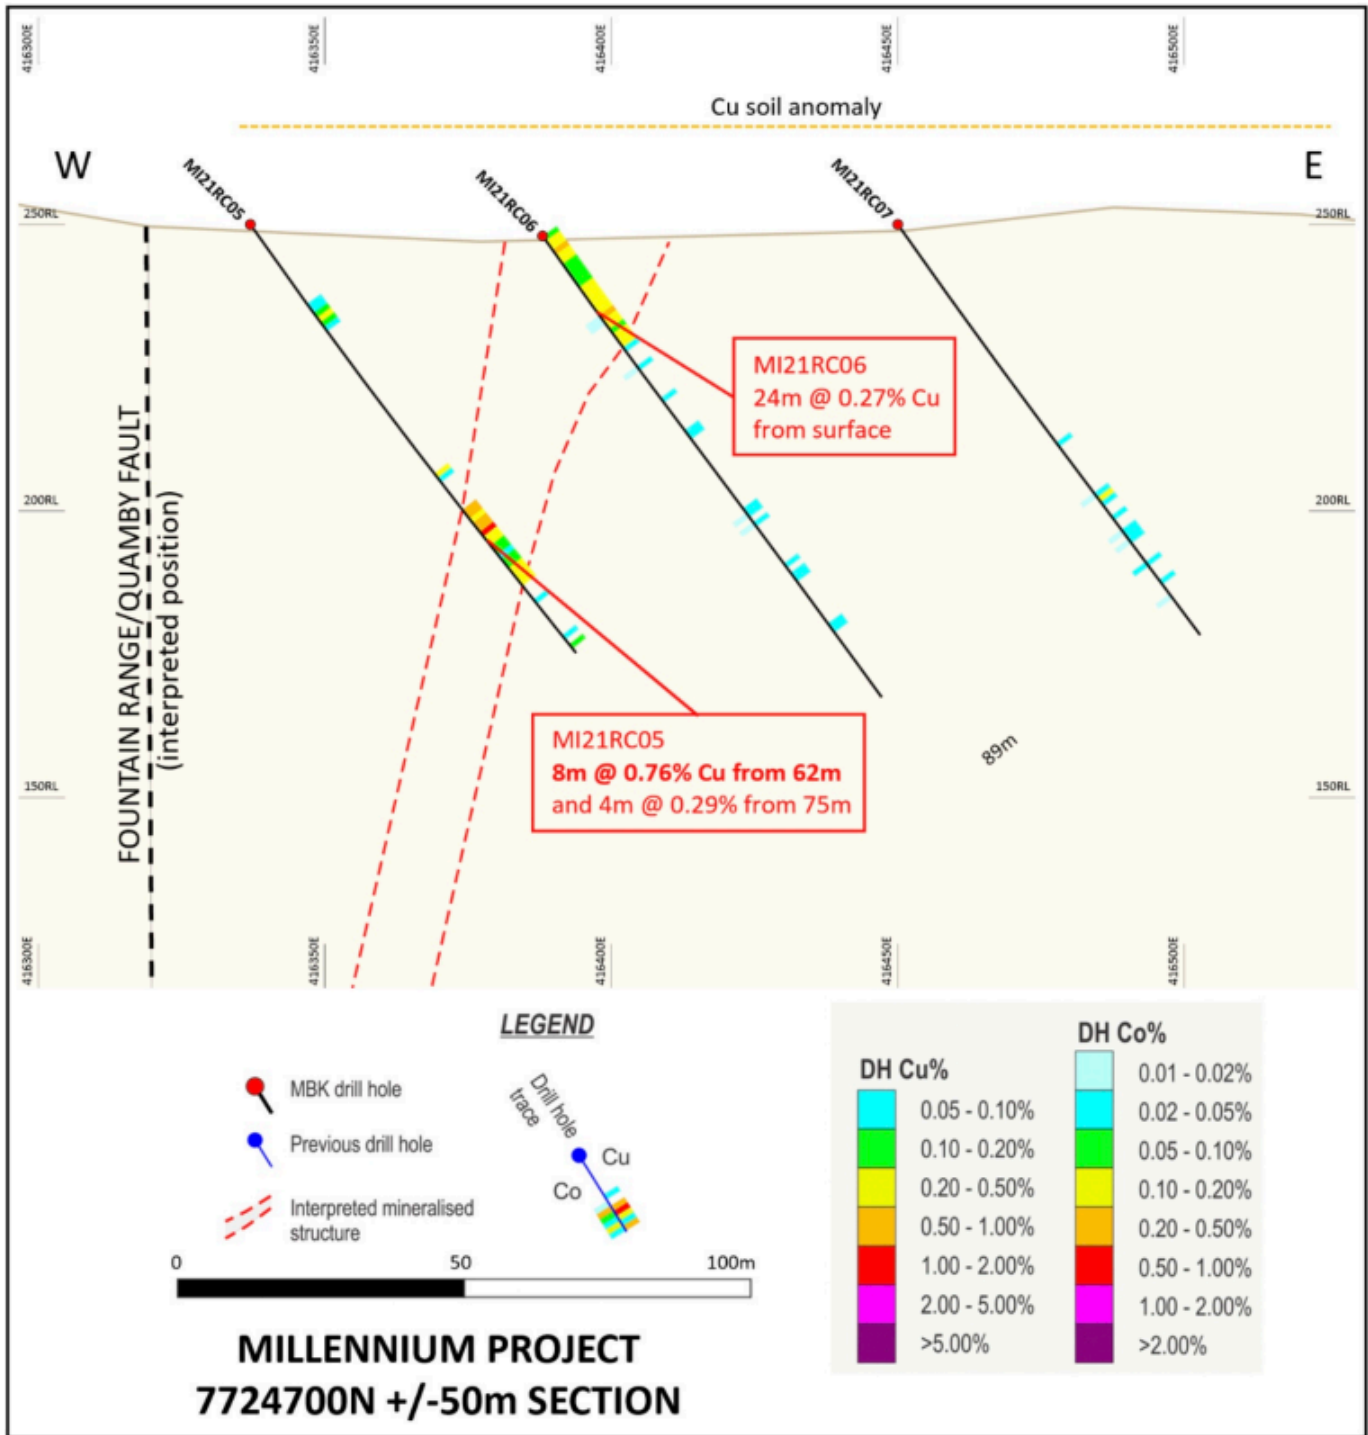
416300E 416350E 416400E 416450E 416500E

Cu soil anomaly

W

E

MI21RC05

MI21RC06

MI21RC07

250RL

250RL

200RL

200RL

150RL

150RL

FOUNTAIN RANGE/QUAMBY FAULT (interpreted position)

MI21RC06
24m @ 0.27% Cu from surface

MI21RC05
**8m @ 0.76% Cu from 62m**
and 4m @ 0.29% from 75m

89m

416300E 416350E 416400E 416450E 416500E

LEGEND

MBK drill hole

Previous drill hole

Interpreted mineralised structure

Drill hole trace

Cu

Co

0 50 100m

MILLENNIUM PROJECT
7724700N +/-50m SECTION

| DH Cu% |
|---|
| 0.05 - 0.10% |
| 0.10 - 0.20% |
| 0.20 - 0.50% |
| 0.50 - 1.00% |
| 1.00 - 2.00% |
| 2.00 - 5.00% |
| >5.00% |

| DH Co% |
|---|
| 0.01 - 0.02% |
| 0.02 - 0.05% |
| 0.05 - 0.10% |
| 0.10 - 0.20% |
| 0.20 - 0.50% |
| 0.50 - 1.00% |
| 1.00 - 2.00% |
| >2.00% |